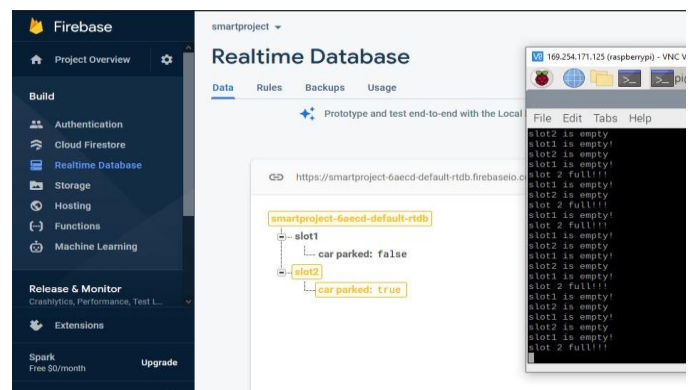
Firebase

Project Overview

Build

Authentication

Cloud Firestore

Realtime Database

Storage

Hosting

Functions

Machine Learning

Release & Monitor
Crashlytics, Performance, Test L...

Extensions

Spark
Free $0/month

Upgrade

smartproject

Realtime Database

Data Rules Backups Usage

Prototype and test end-to-end with the Local

https://smartproject-6aecd-default-rtdb.firebaseio.c

smartproject-6aecd-default-rtdb
slot1
car parked: false
slot2
car parked: true

169.254.171.125 (raspberrypi) - VNC V

pi

File Edit Tabs Help

slot2 is empty
slot1 is empty!
slot2 is empty
slot1 is empty!
slot 2 full!!!
slot1 is empty!
slot2 is empty
slot 2 full!!!
slot1 is empty!
slot 2 full!!!
slot1 is empty!
slot2 is empty
slot1 is empty!
slot2 is empty
slot1 is empty!
slot 2 full!!!
slot1 is empty!
slot2 is empty
slot1 is empty!
slot2 is empty
slot1 is empty!
slot 2 full!!!